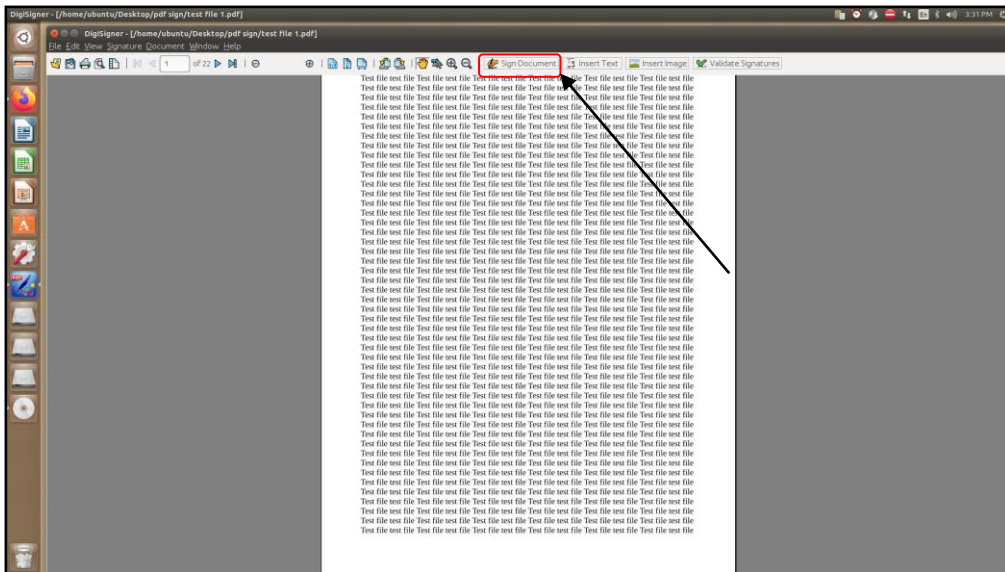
DigiSigner - [/home/ubuntu/Desktop/pdf sign/test file 1.pdf]

3:31 PM

DigiSigner - [/home/ubuntu/Desktop/pdf sign/test file 1.pdf]

File Edit View Signature Document Window Help

1 of 22

Sign Document Insert Text Insert Image Validate Signatures

Test file test file Test file test file Test file test file Test file test file Test file test file
Test file test file Test file test file Test file test file Test file test file Test file test file
Test file test file Test file test file Test file test file Test file test file Test file test file
Test file test file Test file test file Test file test file Test file test file Test file test file
Test file test file Test file test file Test file test file Test file test file Test file test file
Test file test file Test file test file Test file test file Test file test file Test file test file
Test file test file Test file test file Test file test file Test file test file Test file test file
Test file test file Test file test file Test file test file Test file test file Test file test file
Test file test file Test file test file Test file test file Test file test file Test file test file
Test file test file Test file test file Test file test file Test file test file Test file test file
Test file test file Test file test file Test file test file Test file test file Test file test file
Test file test file Test file test file Test file test file Test file test file Test file test file
Test file test file Test file test file Test file test file Test file test file Test file test file
Test file test file Test file test file Test file test file Test file test file Test file test file
Test file test file Test file test file Test file test file Test file test file Test file test file
Test file test file Test file test file Test file test file Test file test file Test file test file
Test file test file Test file test file Test file test file Test file test file Test file test file
Test file test file Test file test file Test file test file Test file test file Test file test file
Test file test file Test file test file Test file test file Test file test file Test file test file
Test file test file Test file test file Test file test file Test file test file Test file test file
Test file test file Test file test file Test file test file Test file test file Test file test file
Test file test file Test file test file Test file test file Test file test file Test file test file
Test file test file Test file test file Test file test file Test file test file Test file test file
Test file test file Test file test file Test file test file Test file test file Test file test file
Test file test file Test file test file Test file test file Test file test file Test file test file
Test file test file Test file test file Test file test file Test file test file Test file test file
Test file test file Test file test file Test file test file Test file test file Test file test file
Test file test file Test file test file Test file test file Test file test file Test file test file
Test file test file Test file test file Test file test file Test file test file Test file test file
Test file test file Test file test file Test file test file Test file test file Test file test file
Test file test file Test file test file Test file test file Test file test file Test file test file
Test file test file Test file test file Test file test file Test file test file Test file test file
Test file test file Test file test file Test file test file Test file test file Test file test file
Test file test file Test file test file Test file test file Test file test file Test file test file
Test file test file Test file test file Test file test file Test file test file Test file test file
Test file test file Test file test file Test file test file Test file test file Test file test file
Test file test file Test file test file Test file test file Test file test file Test file test file
Test file test file Test file test file Test file test file Test file test file Test file test file
Test file test file Test file test file Test file test file Test file test file Test file test file
Test file test file Test file test file Test file test file Test file test file Test file test file
Test file test file Test file test file Test file test file Test file test file Test file test file
Test file test file Test file test file Test file test file Test file test file Test file test file
Test file test file Test file test file Test file test file Test file test file Test file test file
Test file test file Test file test file Test file test file Test file test file Test file test file
Test file test file Test file test file Test file test file Test file test file Test file test file
Test file test file Test file test file Test file test file Test file test file Test file test file